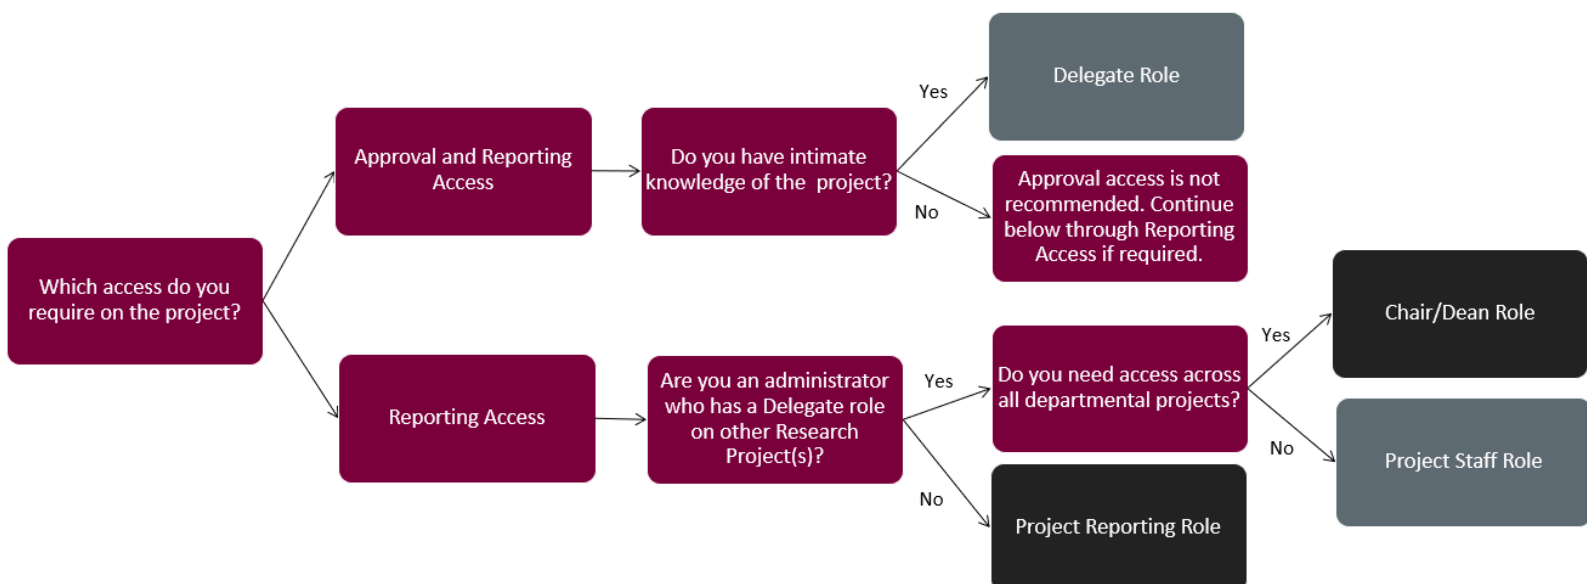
Which access do you require on the project?

Approval and Reporting Access

Do you have intimate knowledge of the project?

Yes

Delegate Role

No

Approval access is not recommended. Continue below through Reporting Access if required.

Reporting Access

Are you an administrator who has a Delegate role on other Research Project(s)?

Yes

Do you need access across all departmental projects?

Yes

Chair/Dean Role

No

Project Staff Role

No

Project Reporting Role